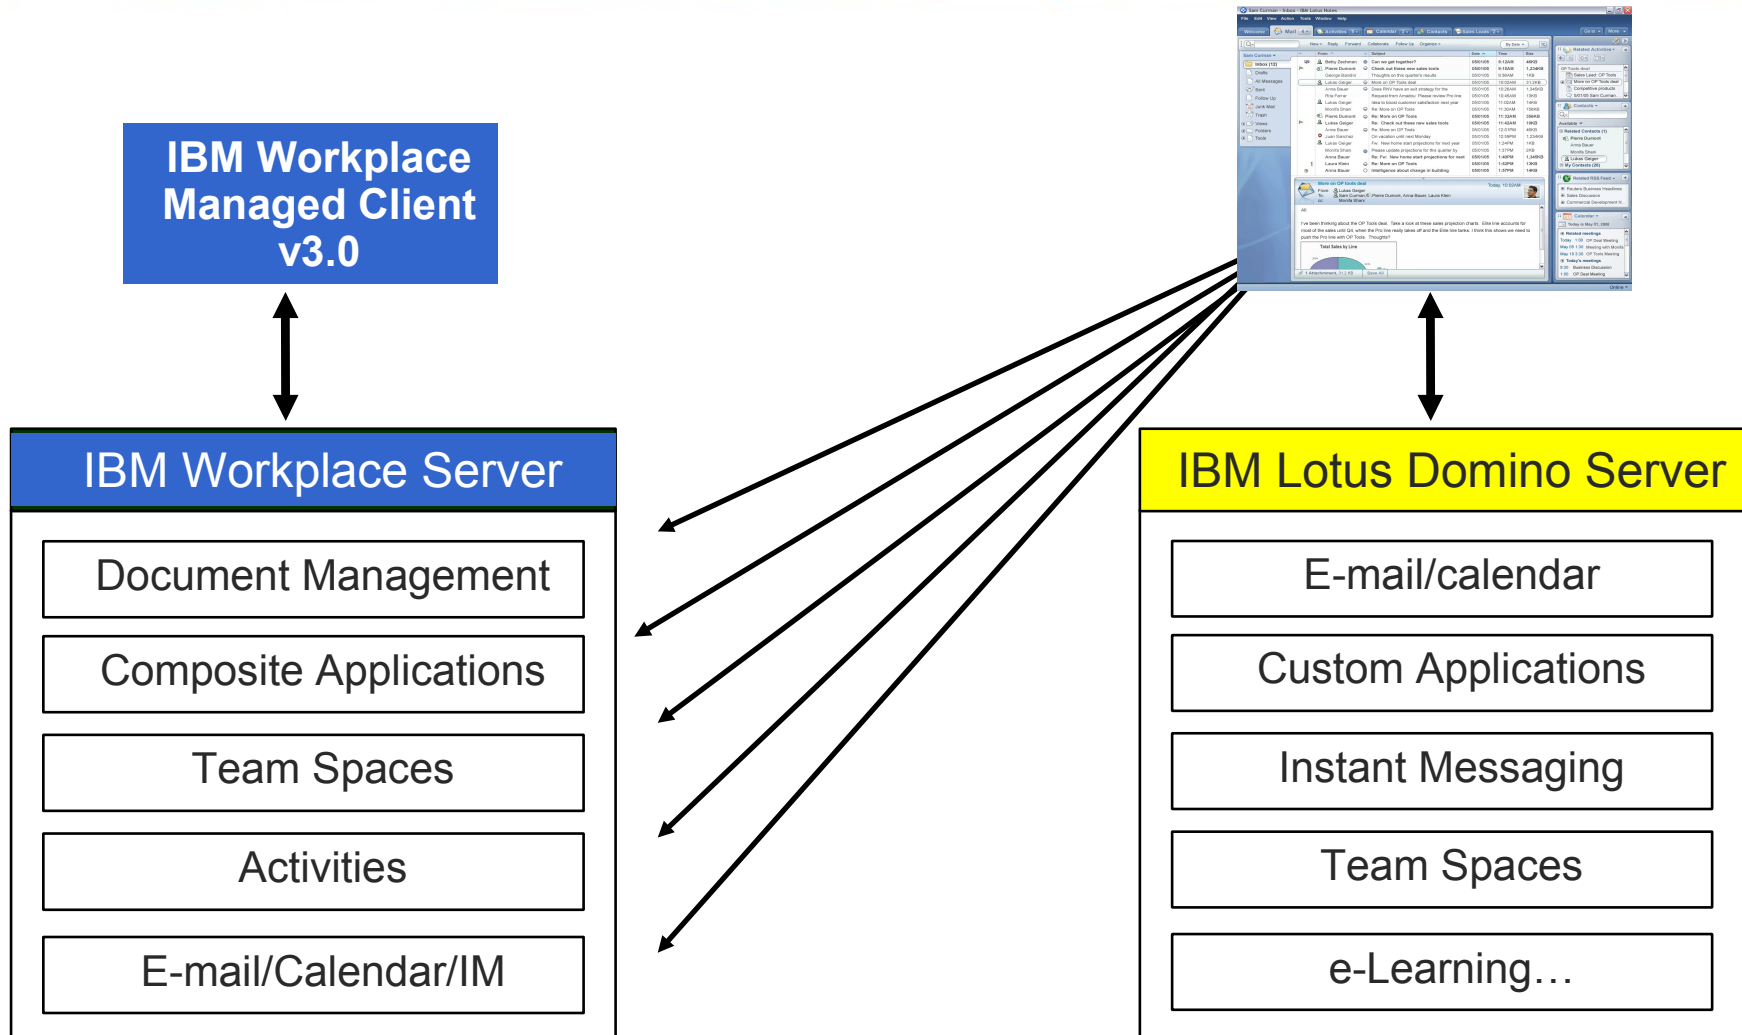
IBM Workplace Managed Client v3.0

IBM Workplace Server

Document Management

Composite Applications

Team Spaces

Activities

E-mail/Calendar/IM

IBM Lotus Domino Server

E-mail/calendar

Custom Applications

Instant Messaging

Team Spaces

e-Learning…